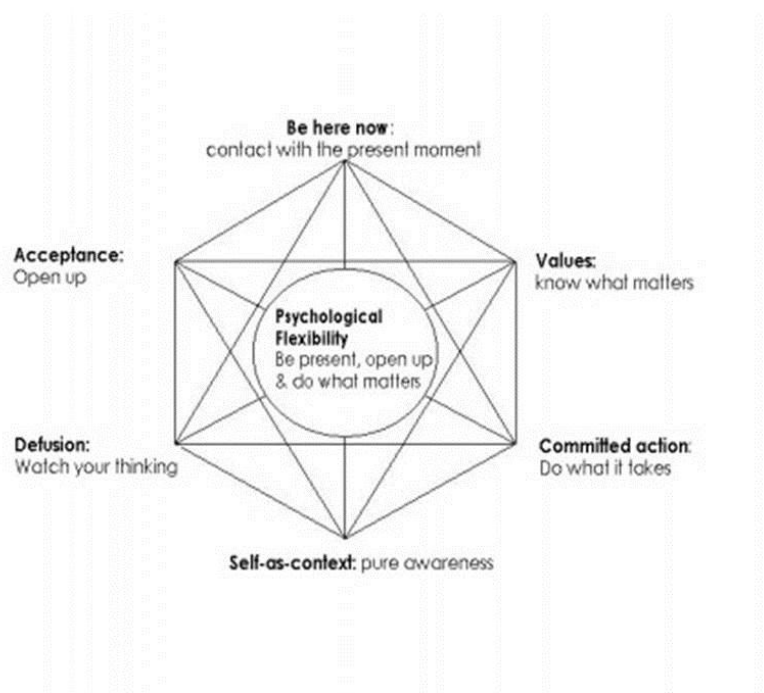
Be here now:
contact with the present moment

Acceptance:
Open up

Values:
know what matters

Psychological Flexibility
Be present, open up & do what matters

Defusion:
Watch your thinking

Committed action:
Do what it takes

Self-as-context: pure awareness